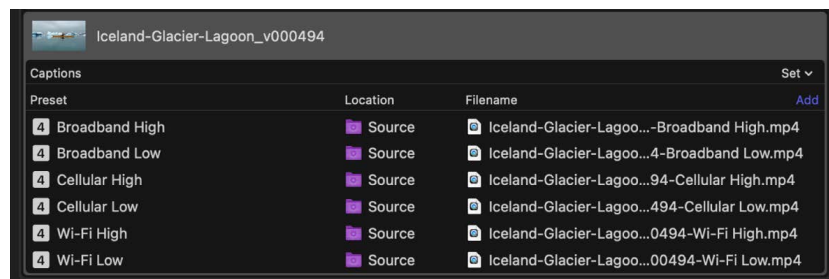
Iceland-Glacier-Lagoon_v000494

Captions

Set ⌄

| Preset | Location | Filename |
|---|---|---|
| 4 Broadband High | Source | Iceland-Glacier-Lagoo...-Broadband High.mp4 |
| 4 Broadband Low | Source | Iceland-Glacier-Lagoo...4-Broadband Low.mp4 |
| 4 Cellular High | Source | Iceland-Glacier-Lagoo...94-Cellular High.mp4 |
| 4 Cellular Low | Source | Iceland-Glacier-Lagoo...494-Cellular Low.mp4 |
| 4 Wi-Fi High | Source | Iceland-Glacier-Lagoo...0494-Wi-Fi High.mp4 |
| 4 Wi-Fi Low | Source | Iceland-Glacier-Lagoo...00494-Wi-Fi Low.mp4 |

Add